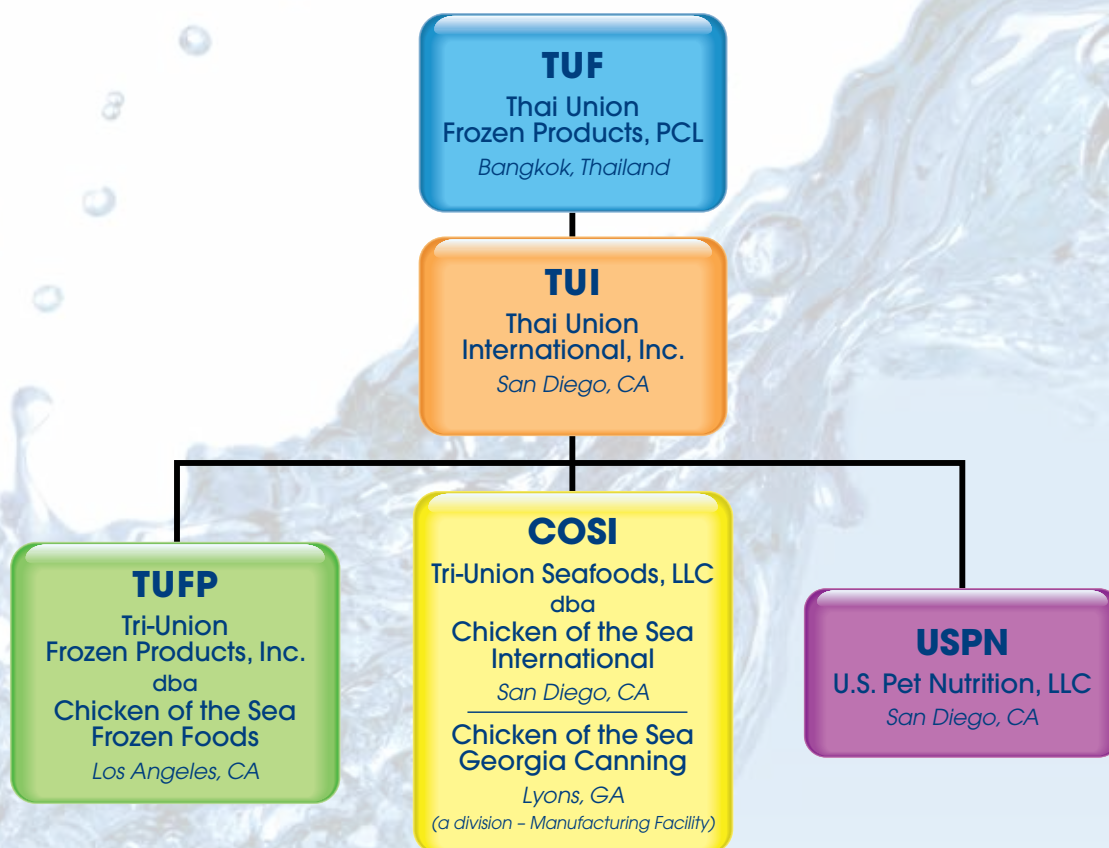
TUF
Thai Union
Frozen Products, PCL
Bangkok, Thailand

TUI
Thai Union
International, Inc.
San Diego, CA

TUFP
Tri-Union
Frozen Products, Inc.
dba
Chicken of the Sea
Frozen Foods
Los Angeles, CA

COSI
Tri-Union Seafoods, LLC
dba
Chicken of the Sea
International
San Diego, CA

Chicken of the Sea
Georgia Canning
Lyons, GA
(a division – Manufacturing Facility)

USPN
U.S. Pet Nutrition, LLC
San Diego, CA